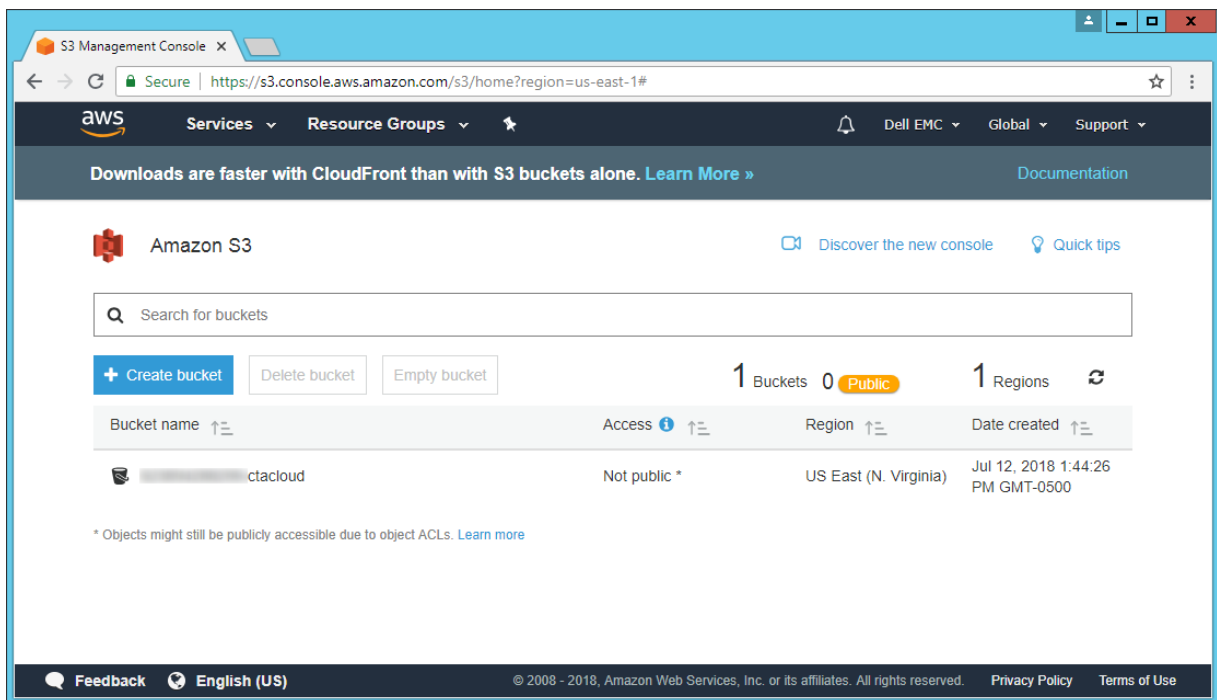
S3 Management Console ×

Secure | https://s3.console.aws.amazon.com/s3/home?region=us-east-1#

aws Services Resource Groups Dell EMC Global Support

Downloads are faster with CloudFront than with S3 buckets alone. Learn More » Documentation

Amazon S3 Discover the new console Quick tips

Search for buckets

+ Create bucket Delete bucket Empty bucket 1 Buckets 0 Public 1 Regions

| Bucket name | Access | Region | Date created |
|---|---|---|---|
| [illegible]ctacloud | Not public * | US East (N. Virginia) | Jul 12, 2018 1:44:26 PM GMT-0500 |

* Objects might still be publicly accessible due to object ACLs. Learn more

Feedback English (US) © 2008 - 2018, Amazon Web Services, Inc. or its affiliates. All rights reserved. Privacy Policy Terms of Use